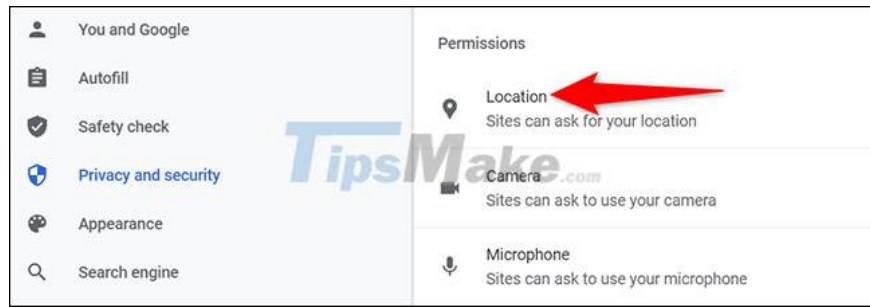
You and Google
Autofill
Safety check
Privacy and security
Appearance
Search engine

Permissions

Location
Sites can ask for your location

Camera
Sites can ask to use your camera

Microphone
Sites can ask to use your microphone

TipsMake.com